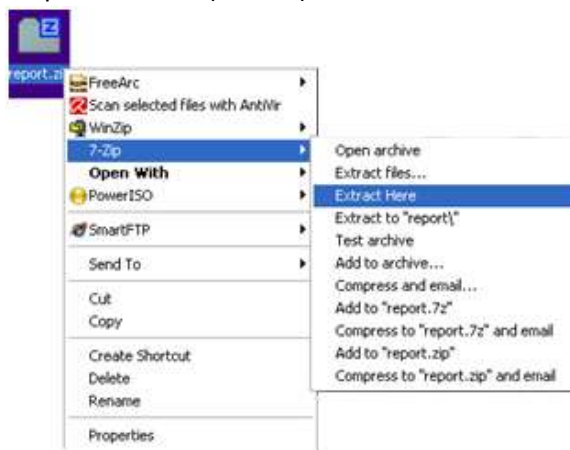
report.zi

FreeArc
Scan selected files with AntiVir
WinZip
7-Zip
Open With
PowerISO
SmartFTP
Send To
Cut
Copy
Create Shortcut
Delete
Rename
Properties

Open archive
Extract files...
Extract Here
Extract to "report\"
Test archive
Add to archive...
Compress and email...
Add to "report.7z"
Compress to "report.7z" and email
Add to "report.zip"
Compress to "report.zip" and email